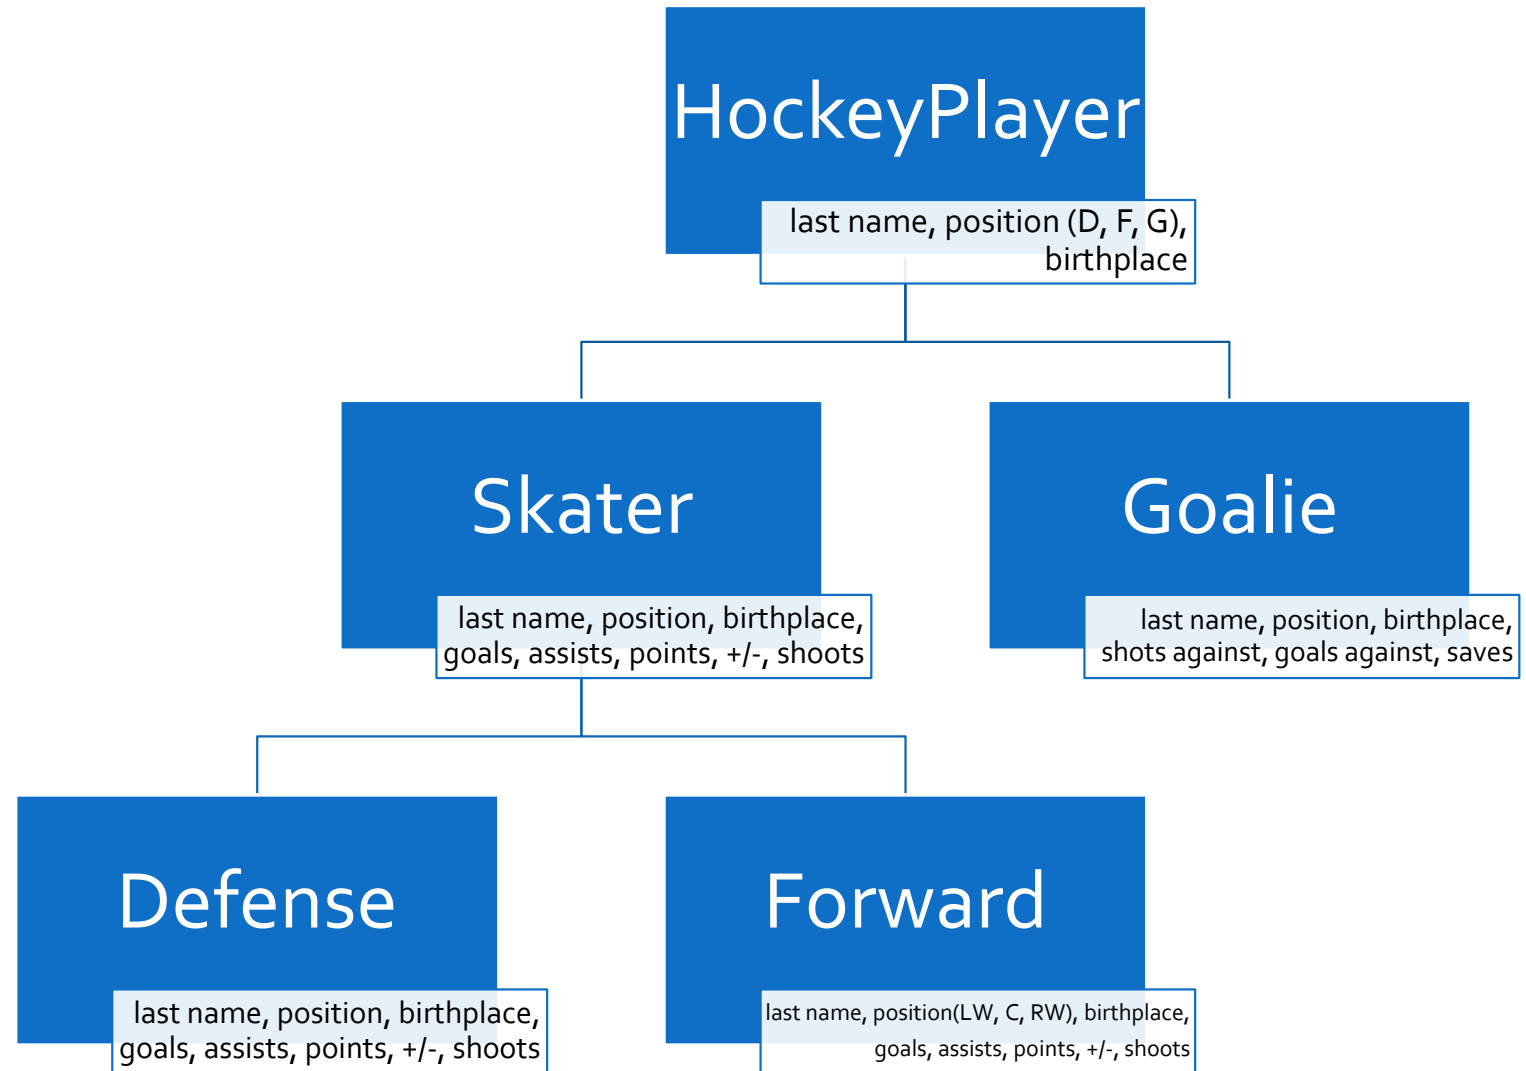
HockeyPlayer

last name, position (D, F, G), birthplace

Skater

last name, position, birthplace, goals, assists, points, +/-, shoots

Goalie

last name, position, birthplace, shots against, goals against, saves

Defense

last name, position, birthplace, goals, assists, points, +/-, shoots

Forward

last name, position(LW, C, RW), birthplace, goals, assists, points, +/-, shoots